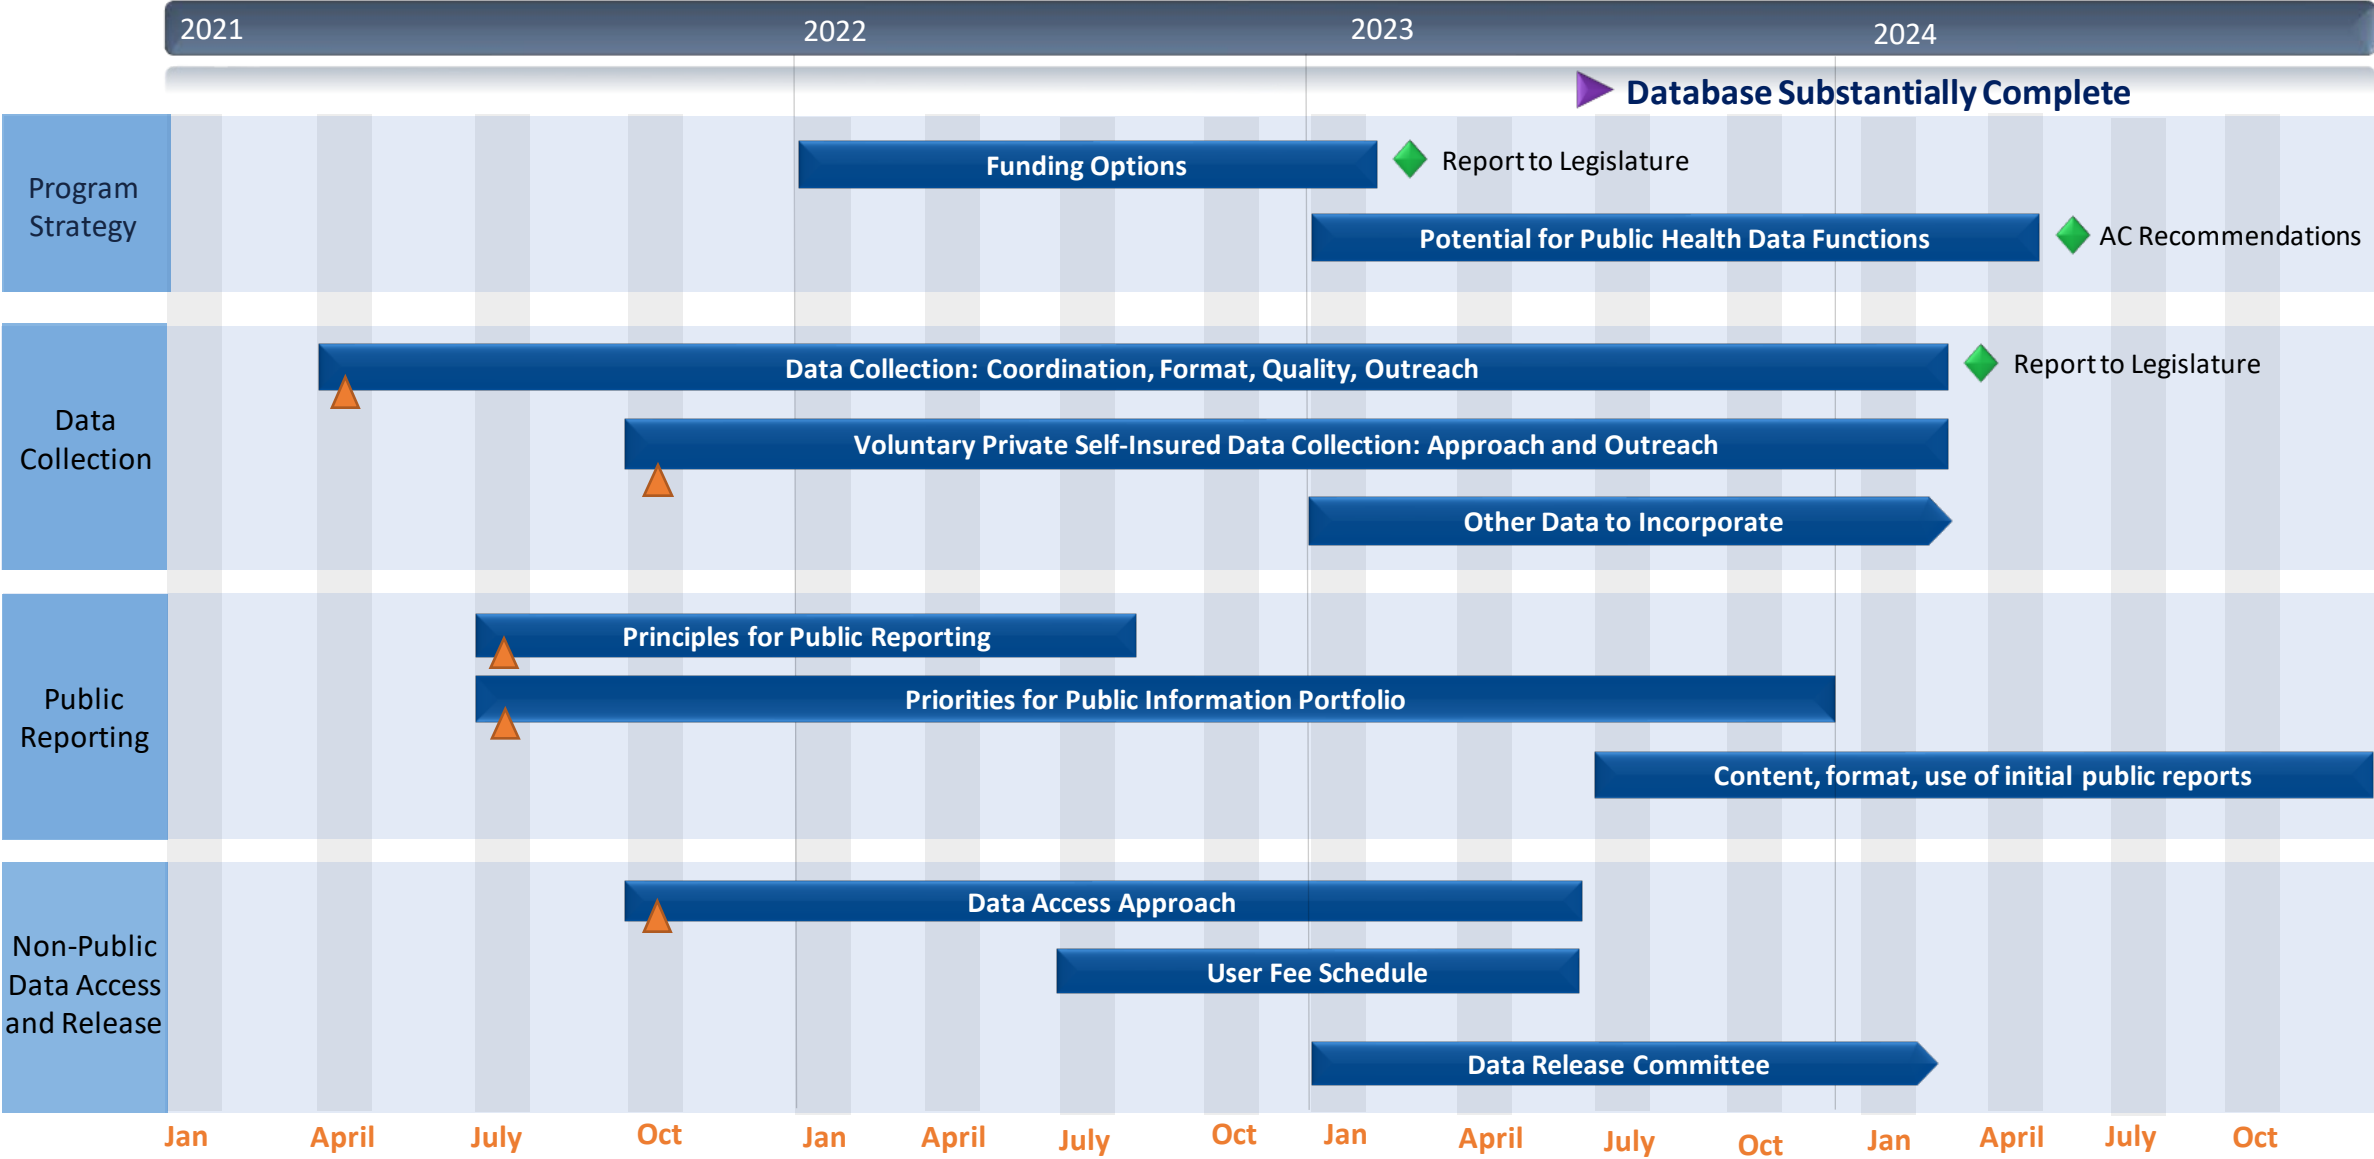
2021 2022 2023 2024

Database Substantially Complete

Program Strategy

Funding Options

Report to Legislature

Potential for Public Health Data Functions

AC Recommendations

Data Collection

Data Collection: Coordination, Format, Quality, Outreach

Report to Legislature

Voluntary Private Self-Insured Data Collection: Approach and Outreach

Other Data to Incorporate

Public Reporting

Principles for Public Reporting

Priorities for Public Information Portfolio

Content, format, use of initial public reports

Non-Public Data Access and Release

Data Access Approach

User Fee Schedule

Data Release Committee

Jan April July Oct Jan April July Oct Jan April July Oct Jan April July Oct